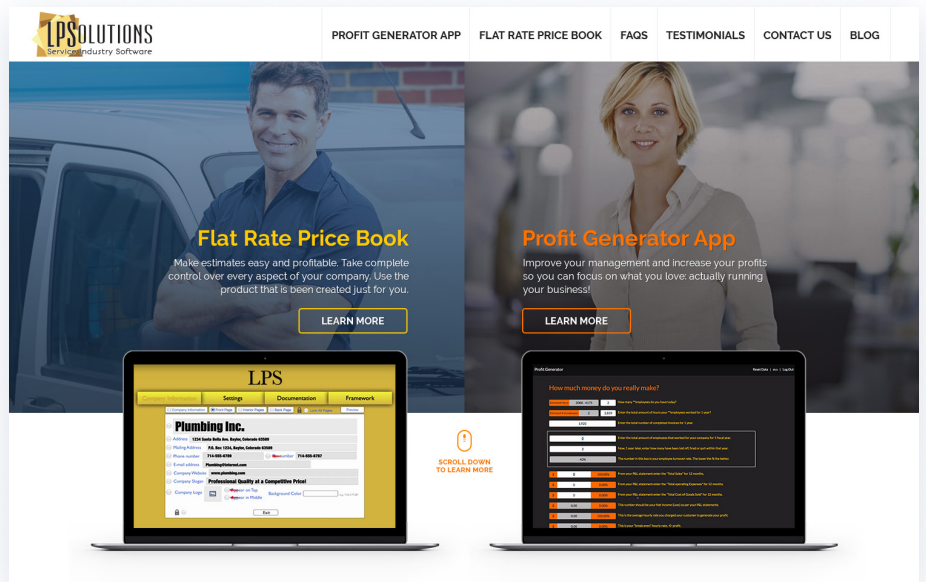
LPSOLUTIONS
Service Industry Software

PROFIT GENERATOR APP
FLAT RATE PRICE BOOK
FAQS
TESTIMONIALS
CONTACT US
BLOG

Flat Rate Price Book
Make estimates easy and profitable. Take complete control over every aspect of your company. Use the product that is been created just for you.
LEARN MORE

Profit Generator App
Improve your management and increase your profits so you can focus on what you love: actually running your business!
LEARN MORE

LPS
Company Information
Settings
Documentation
Framework
Plumbing Inc.
Address 1234 Santa Bella Ave. Baylor, Colorado 02089
Mailing Address P.O. Box 1234, Baylor, Colorado 02089
Phone number 714-555-6789
Fax number 714-555-6787
Email address Plumbing@internet.com
Company Website www.plumbing.com
Company Slogan Professional Quality at a Competitive Price!
Company Logo
Background Color
Exit

SCROLL DOWN TO LEARN MORE

Profit Generator
How much money do you really make?
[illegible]